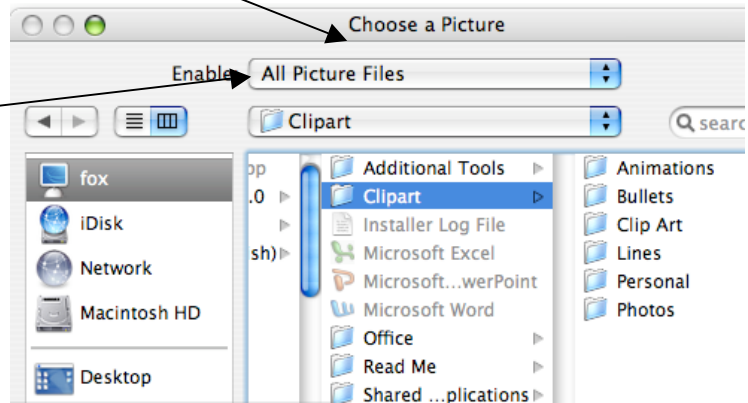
Choose a Picture

Enable All Picture Files

Clipart

searc

fox
iDisk
Network
Macintosh HD
Desktop

op
.0
sh)

Additional Tools
Clipart
Installer Log File
Microsoft Excel
Microsoft...werPoint
Microsoft Word
Office
Read Me
Shared ...plications

Animations
Bullets
Clip Art
Lines
Personal
Photos